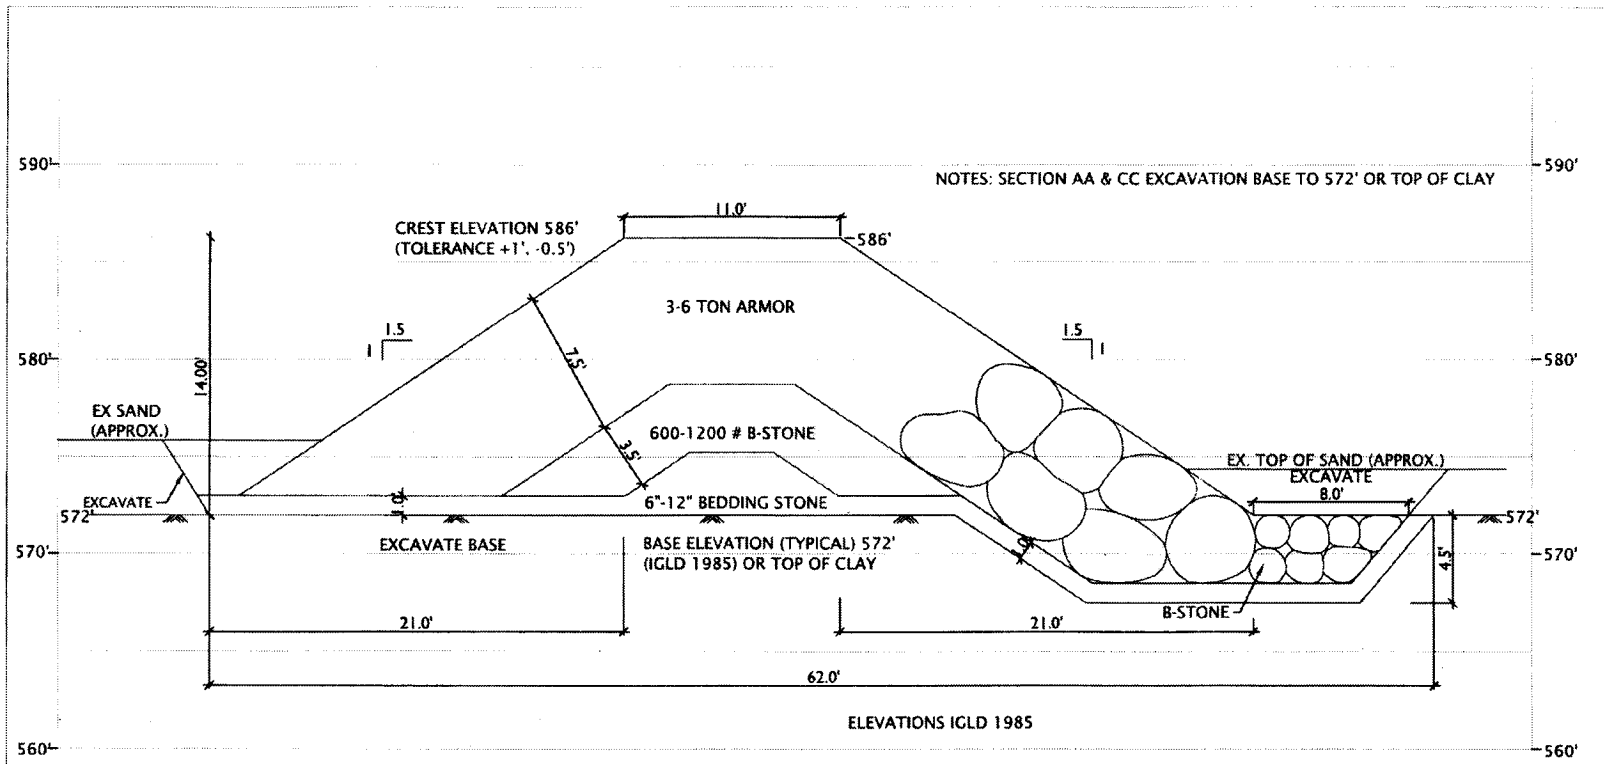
590'
590'
NOTES: SECTION AA & CC EXCAVATION BASE TO 572' OR TOP OF CLAY
11.0'
CREST ELEVATION 586'
(TOLERANCE +1', -0.5')
586'
3-6 TON ARMOR
1.5
1
1.5
1
14.00'
7.5'
580'
580'
EX SAND
(APPROX.)
600-1200 # B-STONE
3.5'
EX. TOP OF SAND (APPROX.)
EXCAVATE
EXCAVATE
8.0'
1.0'
6"-12" BEDDING STONE
572'
572'
1.0'
EXCAVATE BASE
BASE ELEVATION (TYPICAL) 572'
(IGLD 1985) OR TOP OF CLAY
4.5'
570'
570'
B-STONE
21.0'
21.0'
62.0'
ELEVATIONS IGLD 1985
560'
560'